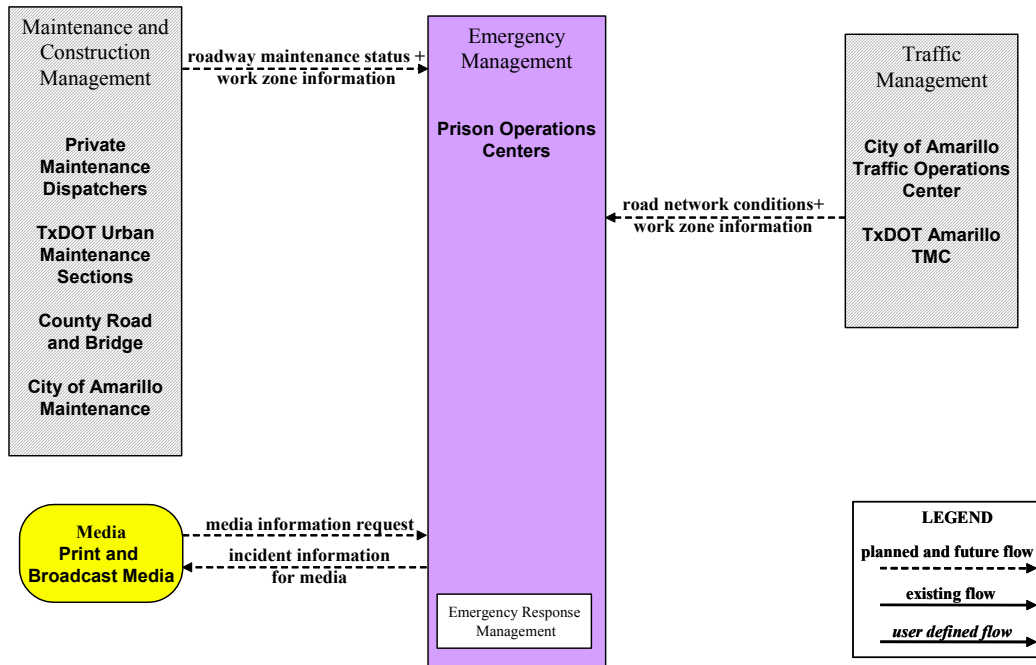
Maintenance and Construction Management

Private Maintenance Dispatchers

TxDOT Urban Maintenance Sections

County Road and Bridge

City of Amarillo Maintenance

roadway maintenance status + work zone information

Emergency Management

Prison Operations Centers

Traffic Management

City of Amarillo Traffic Operations Center

TxDOT Amarillo TMC

road network conditions+ work zone information

Media Print and Broadcast Media

media information request

incident information for media

Emergency Response Management

LEGEND

planned and future flow

existing flow

user defined flow